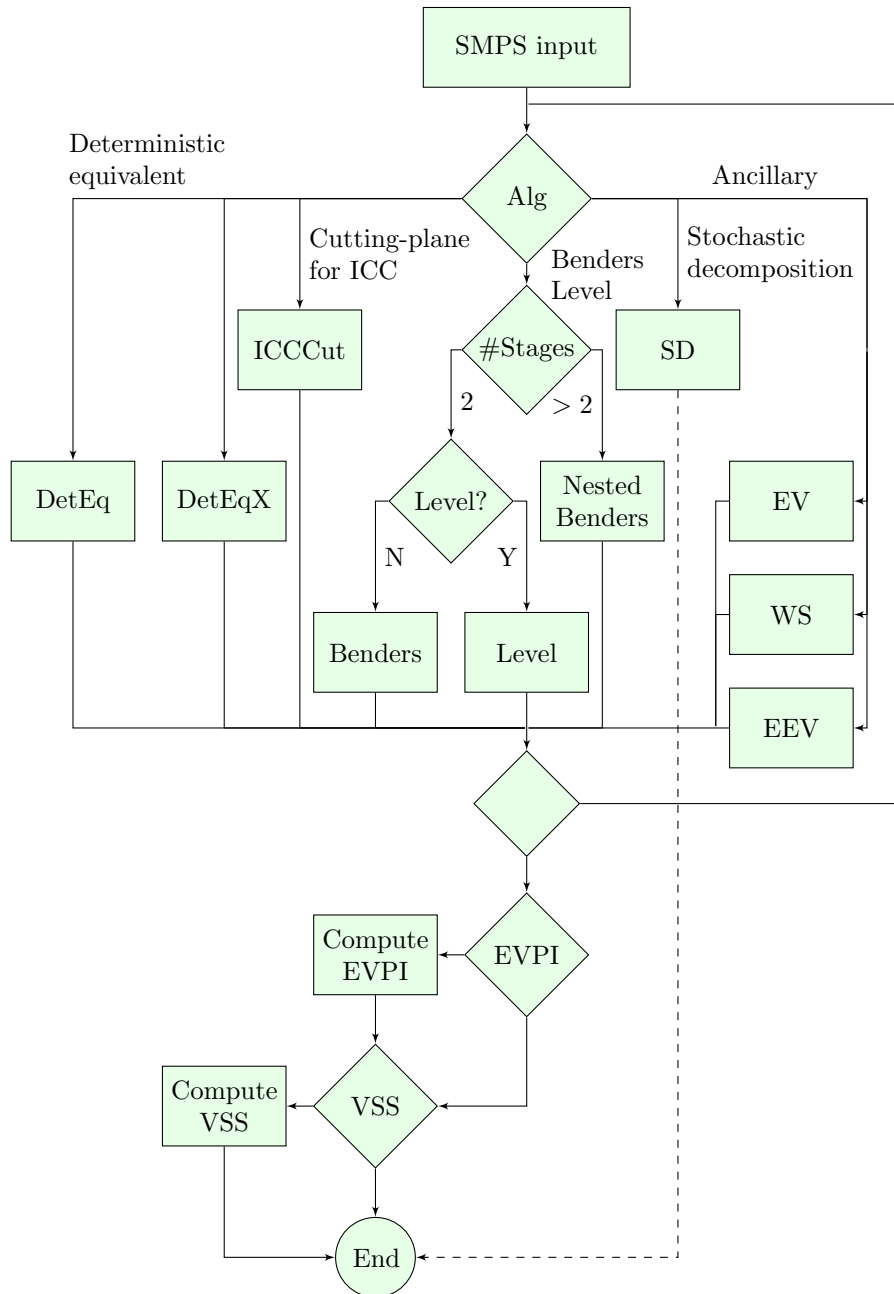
SMPS input

Deterministic equivalent

Alg

Ancillary

Cutting-plane for ICC

Benders Level

Stochastic decomposition

ICCCut

#Stages

SD

2

> 2

DetEq

DetEqX

Level?

Nested Benders

EV

N

Y

WS

Benders

Level

EEV

Compute EVPI

EVPI

Compute VSS

VSS

End